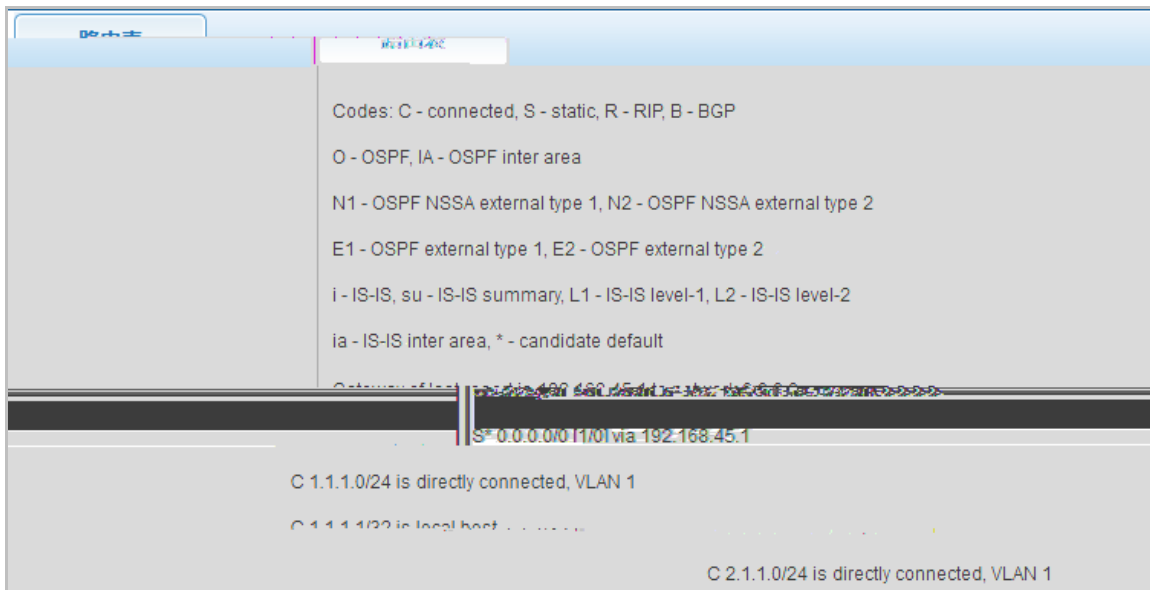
路由表

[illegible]

Codes: C - connected, S - static, R - RIP, B - BGP

O - OSPF, IA - OSPF inter area

N1 - OSPF NSSA external type 1, N2 - OSPF NSSA external type 2

E1 - OSPF external type 1, E2 - OSPF external type 2

i - IS-IS, su - IS-IS summary, L1 - IS-IS level-1, L2 - IS-IS level-2

ia - IS-IS inter area, * - candidate default

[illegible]

S* 0.0.0.0/0 [1/0] via 192.168.45.1

C 1.1.1.0/24 is directly connected, VLAN 1

C 1.1.1.1/32 is local host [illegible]

C 2.1.1.0/24 is directly connected, VLAN 1